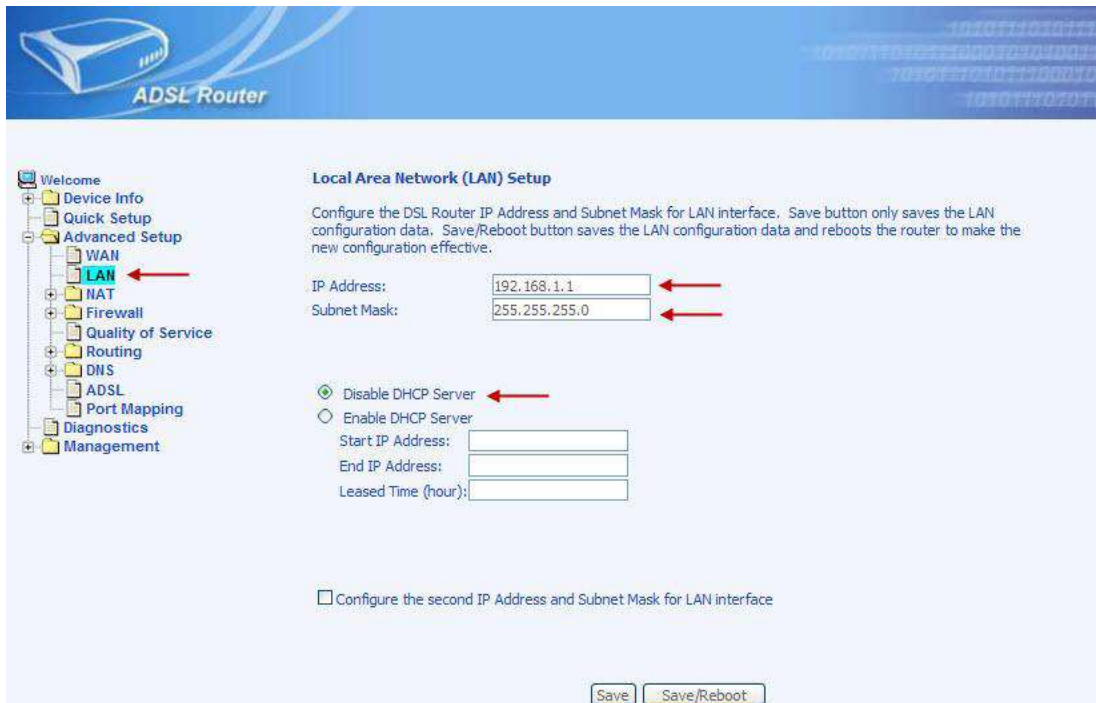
ADSL Router

Welcome
Device Info
Quick Setup
Advanced Setup
WAN
LAN
NAT
Firewall
Quality of Service
Routing
DNS
ADSL
Port Mapping
Diagnostics
Management

Local Area Network (LAN) Setup

Configure the DSL Router IP Address and Subnet Mask for LAN interface. Save button only saves the LAN configuration data. Save/Reboot button saves the LAN configuration data and reboots the router to make the new configuration effective.

IP Address: 192.168.1.1
Subnet Mask: 255.255.255.0

Disable DHCP Server
Enable DHCP Server
Start IP Address:
End IP Address:
Leased Time (hour):

Configure the second IP Address and Subnet Mask for LAN interface

Save Save/Reboot